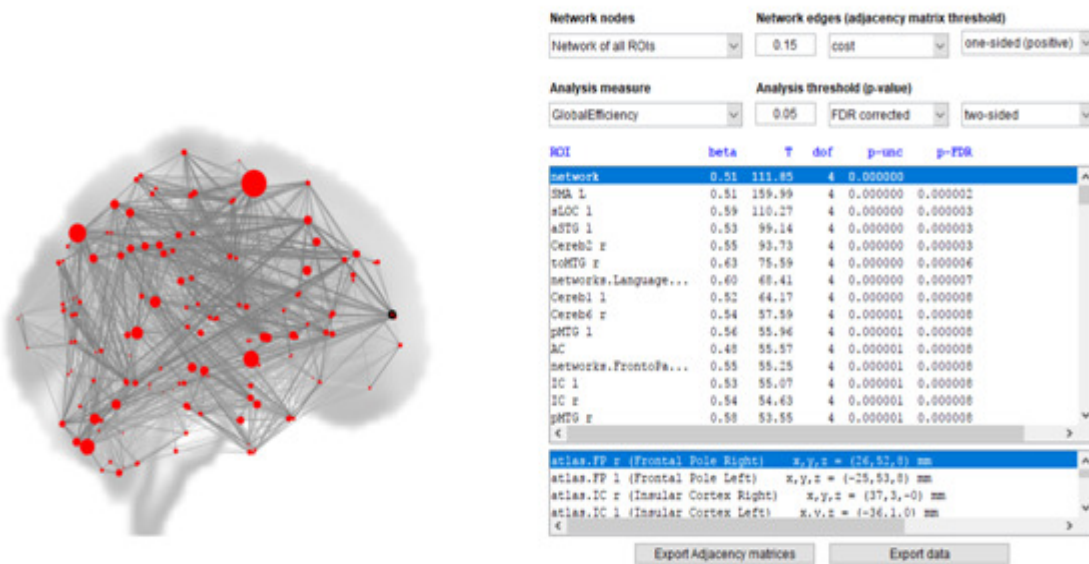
Network nodes

Network edges (adjacency matrix threshold)

Network of all ROIs

0.15

cost

one-sided (positive)

Analysis measure

Analysis threshold (p-value)

GlobalEfficiency

0.05

FDR corrected

two-sided

| ROI | beta | T | dof | p-unc | p-FDR |
|---|---|---|---|---|---|
| network | 0.51 | 111.85 | 4 | 0.000000 | |
| SMA L | 0.51 | 159.99 | 4 | 0.000000 | 0.000002 |
| sLOC l | 0.59 | 110.27 | 4 | 0.000000 | 0.000003 |
| aSTG l | 0.53 | 99.14 | 4 | 0.000000 | 0.000003 |
| Cereb2 r | 0.55 | 93.73 | 4 | 0.000000 | 0.000003 |
| toMTG r | 0.63 | 75.59 | 4 | 0.000000 | 0.000006 |
| networks.Language... | 0.60 | 68.41 | 4 | 0.000000 | 0.000007 |
| Cereb1 l | 0.52 | 64.17 | 4 | 0.000000 | 0.000008 |
| Cereb6 r | 0.54 | 57.59 | 4 | 0.000001 | 0.000008 |
| pMTG l | 0.56 | 55.96 | 4 | 0.000001 | 0.000008 |
| AC | 0.48 | 55.57 | 4 | 0.000001 | 0.000008 |
| networks.FrontoPa... | 0.55 | 55.25 | 4 | 0.000001 | 0.000008 |
| IC l | 0.53 | 55.07 | 4 | 0.000001 | 0.000008 |
| IC r | 0.54 | 54.63 | 4 | 0.000001 | 0.000008 |
| pMTG r | 0.58 | 53.55 | 4 | 0.000001 | 0.000008 |

atlas.FP r (Frontal Pole Right) x,y,z = (26,52,8) mm
atlas.FP l (Frontal Pole Left) x,y,z = (-25,53,8) mm
atlas.IC r (Insular Cortex Right) x,y,z = (37,3,-0) mm
atlas.IC l (Insular Cortex Left) x,y,z = (-36,1,0) mm

Export Adjacency matrices

Export data